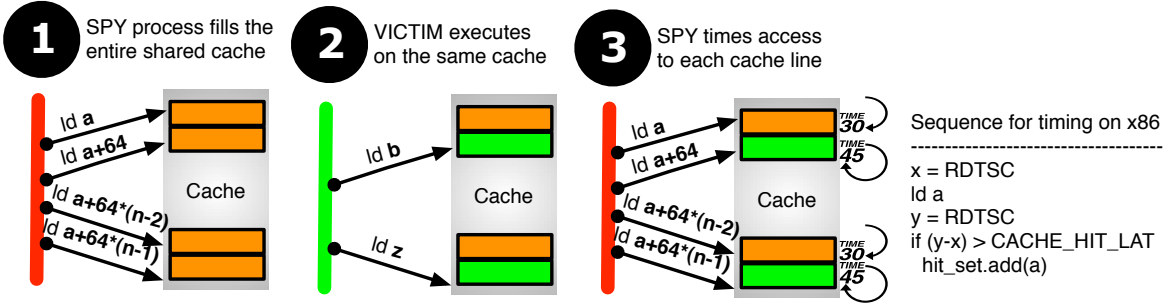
1 SPY process fills the entire shared cache

ld a
ld a+64
ld a+64*(n-2)
ld a+64*(n-1)
Cache

2 VICTIM executes on the same cache

ld b
ld z
Cache

3 SPY times access to each cache line

ld a
ld a+64
ld a+64*(n-2)
ld a+64*(n-1)
Cache
TIME 30
TIME 45
TIME 30
TIME 45

Sequence for timing on x86
-----------------------------------------
x = RDTSC
ld a
y = RDTSC
if (y-x) > CACHE_HIT_LAT
hit_set.add(a)